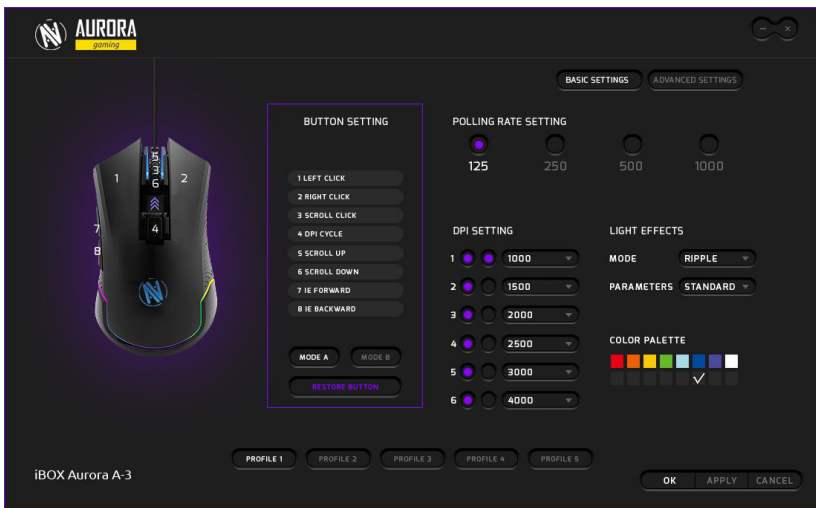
AURORA gaming

BASIC SETTINGS ADVANCED SETTINGS

5 3 6 1 2 7 4 8

BUTTON SETTING

1 LEFT CLICK
2 RIGHT CLICK
3 SCROLL CLICK
4 DPI CYCLE
5 SCROLL UP
6 SCROLL DOWN
7 IE FORWARD
8 IE BACKWARD

MODE A MODE B

RESTORE BUTTON

POLLING RATE SETTING

125 250 500 1000

DPI SETTING

1 1000
2 1500
3 2000
4 2500
5 3000
6 4000

LIGHT EFFECTS

MODE RIPPLE

PARAMETERS STANDARD

COLOR PALETTE

PROFILE 1 PROFILE 2 PROFILE 3 PROFILE 4 PROFILE 5

iBOX Aurora A-3

OK APPLY CANCEL